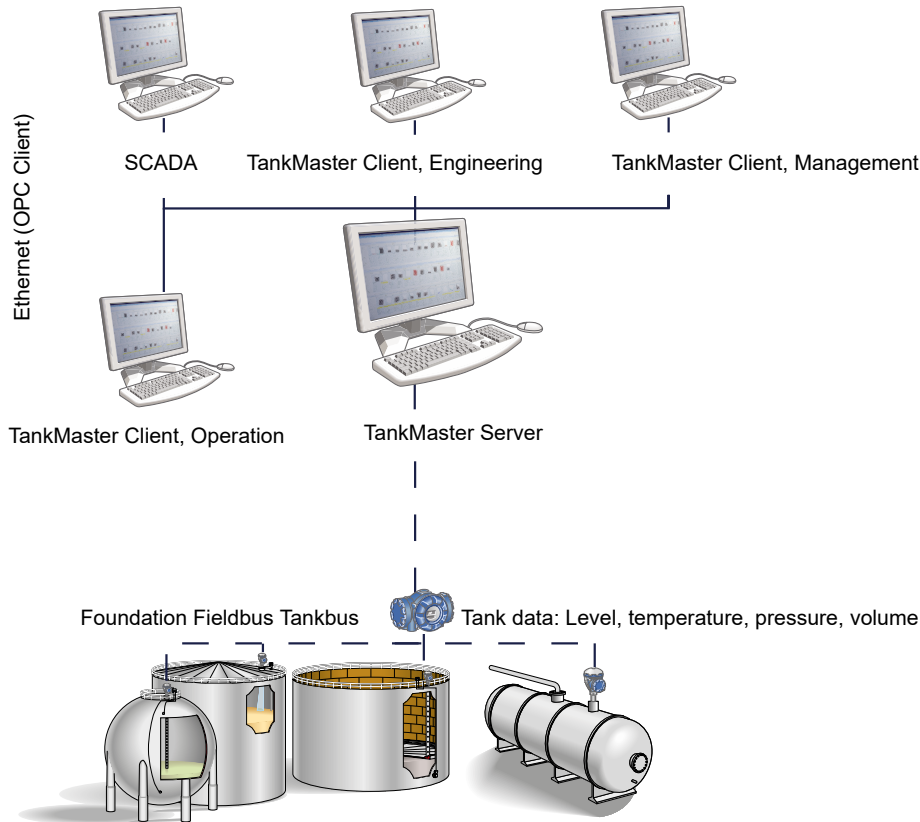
Ethernet (OPC Client)

SCADA

TankMaster Client, Engineering

TankMaster Client, Management

TankMaster Client, Operation

TankMaster Server

Foundation Fieldbus Tankbus

Tank data: Level, temperature, pressure, volume